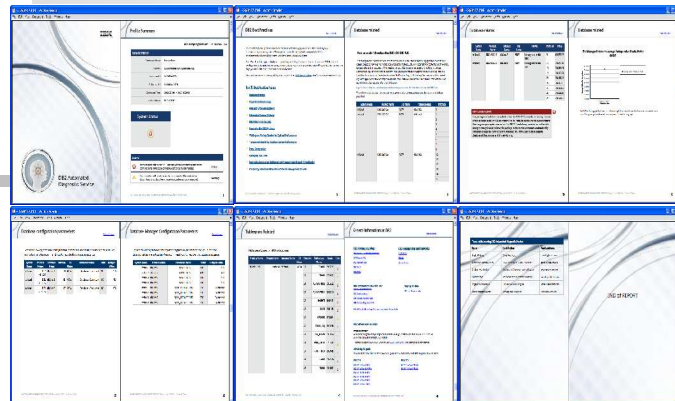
Profile Summary

DB2 Automated Diagnostic Service

System Status

DB2 Best Practices

Database Tuned

Database Tuned

Database Configuration Parameters

Database Manager Configuration Parameters

Tablespace Related

General Information on DB2

DB2 REPORT